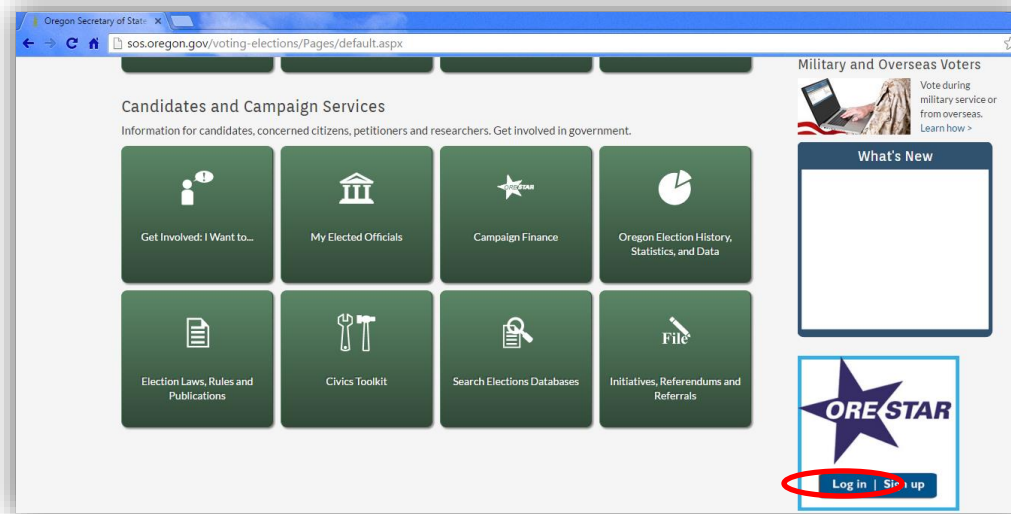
Oregon Secretary of State ×

sos.oregon.gov/voting-elections/Pages/default.aspx

Military and Overseas Voters

Vote during military service or from overseas. Learn how >

Candidates and Campaign Services

Information for candidates, concerned citizens, petitioners and researchers. Get involved in government.

Get Involved: I Want to...

My Elected Officials

ORESTAR

Campaign Finance

Oregon Election History, Statistics, and Data

Election Laws, Rules and Publications

Civics Toolkit

Search Elections Databases

File

Initiatives, Referendums and Referrals

What's New

ORESTAR

Log in | Sign up